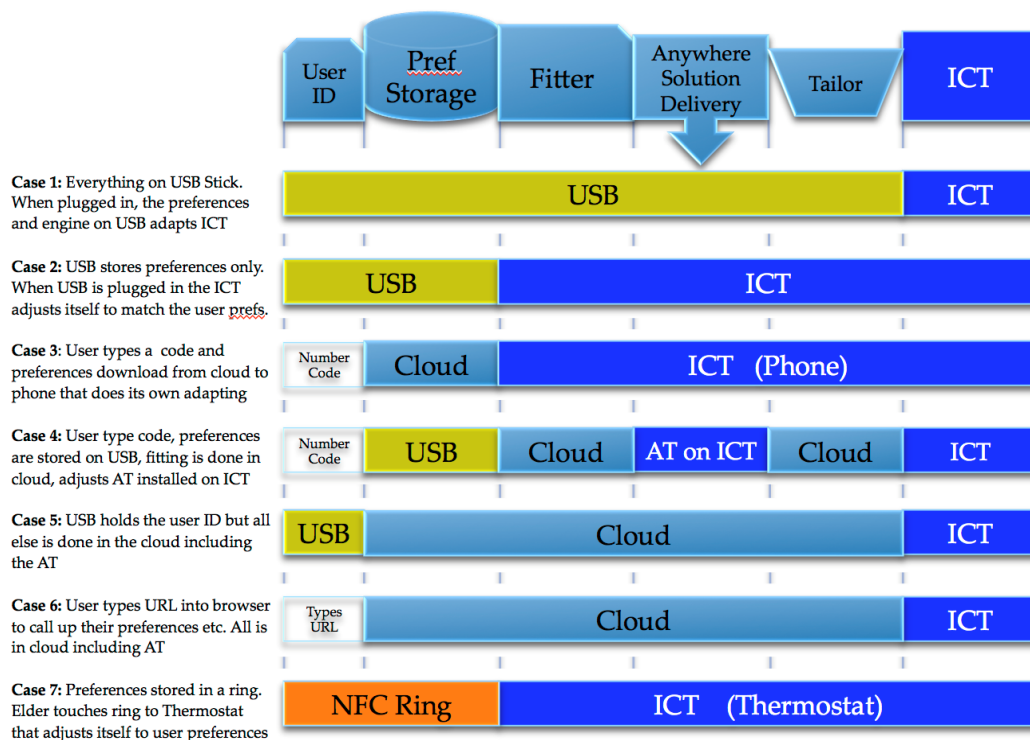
User ID

Pref Storage

Fitter

Anywhere Solution Delivery

Tailor

ICT

**Case 1:** Everything on USB Stick. When plugged in, the preferences and engine on USB adapts ICT

USB

ICT

**Case 2:** USB stores preferences only. When USB is plugged in the ICT adjusts itself to match the user prefs.

USB

ICT

**Case 3**: User types a code and preferences download from cloud to phone that does its own adapting

Number Code

Cloud

ICT (Phone)

**Case 4:** User type code, preferences are stored on USB, fitting is done in cloud, adjusts AT installed on ICT

Number Code

USB

Cloud

AT on ICT

Cloud

ICT

**Case 5:** USB holds the user ID but all else is done in the cloud including the AT

USB

Cloud

ICT

**Case 6:** User types URL into browser to call up their preferences etc. All is in cloud including AT

Types URL

Cloud

ICT

**Case 7:** Preferences stored in a ring. Elder touches ring to Thermostat that adjusts itself to user preferences

NFC Ring

ICT (Thermostat)